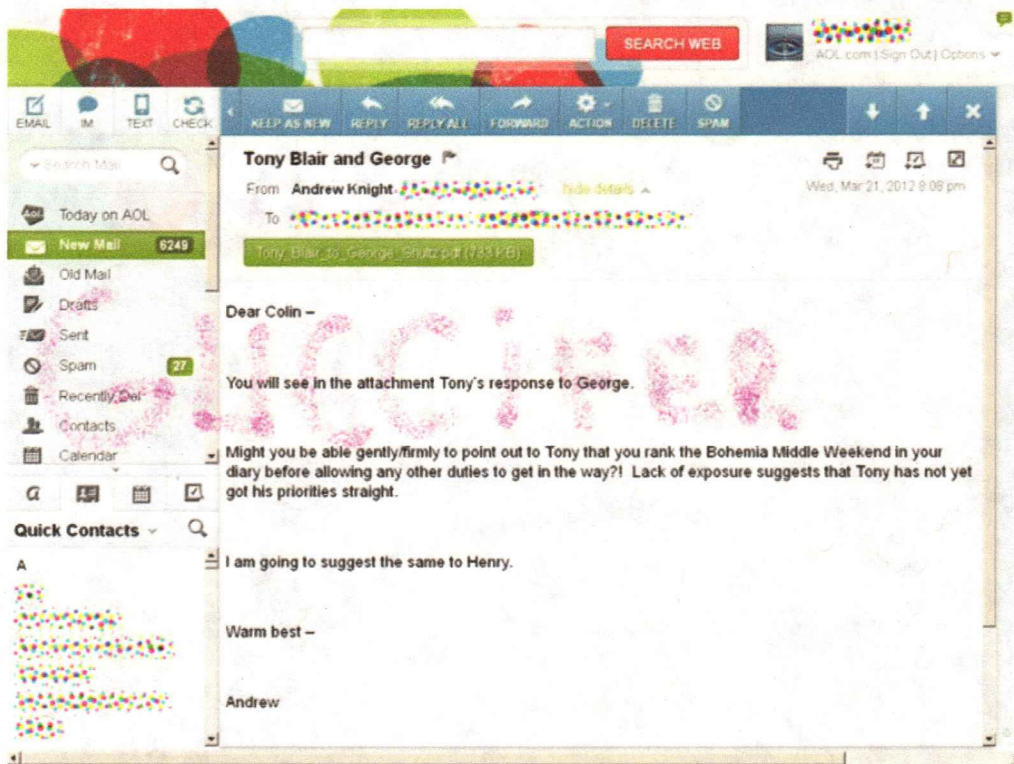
SEARCH WEB

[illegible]
AOL.com | Sign Out | Options

EMAIL IM TEXT CHECK

KEEP AS NEW REPLY REPLY ALL FORWARD ACTION DELETE SPAM

Search Mail

Today on AOL
New Mail 6249
Old Mail
Drafts
Sent
Spam 27
Recently Del
Contacts
Calendar

Quick Contacts

A

Tony Blair and George

From Andrew Knight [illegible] hide details

To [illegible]

Wed, Mar 21, 2012 9:08 pm

Tony_Blair_to_George_Shultz.pdf (183 kB)

Dear Colin –

You will see in the attachment Tony's response to George.

Might you be able gently/firmly to point out to Tony that you rank the Bohemia Middle Weekend in your diary before allowing any other duties to get in the way?! Lack of exposure suggests that Tony has not yet got his priorities straight.

I am going to suggest the same to Henry.

Warm best –

Andrew

Guccifer